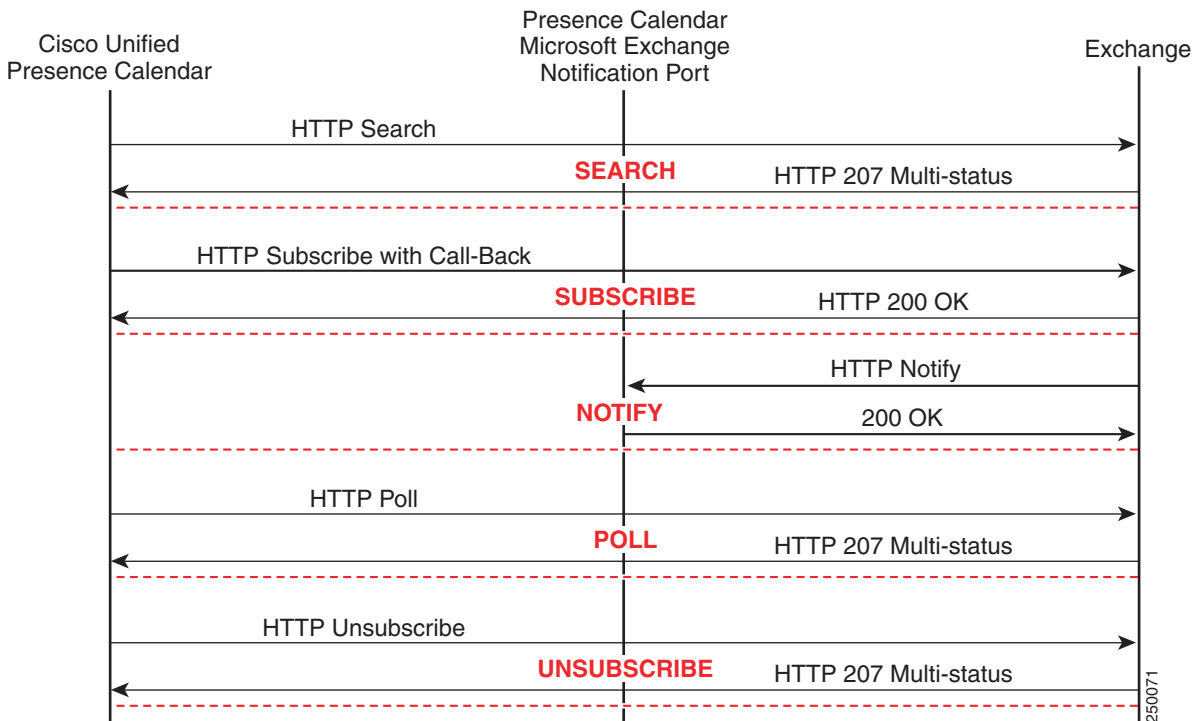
Cisco Unified Presence Calendar

Presence Calendar Microsoft Exchange Notification Port

Exchange

HTTP Search

SEARCH

HTTP 207 Multi-status

HTTP Subscribe with Call-Back

SUBSCRIBE

HTTP 200 OK

HTTP Notify

NOTIFY

200 OK

HTTP Poll

POLL

HTTP 207 Multi-status

HTTP Unsubscribe

UNSUBSCRIBE

HTTP 207 Multi-status

250071